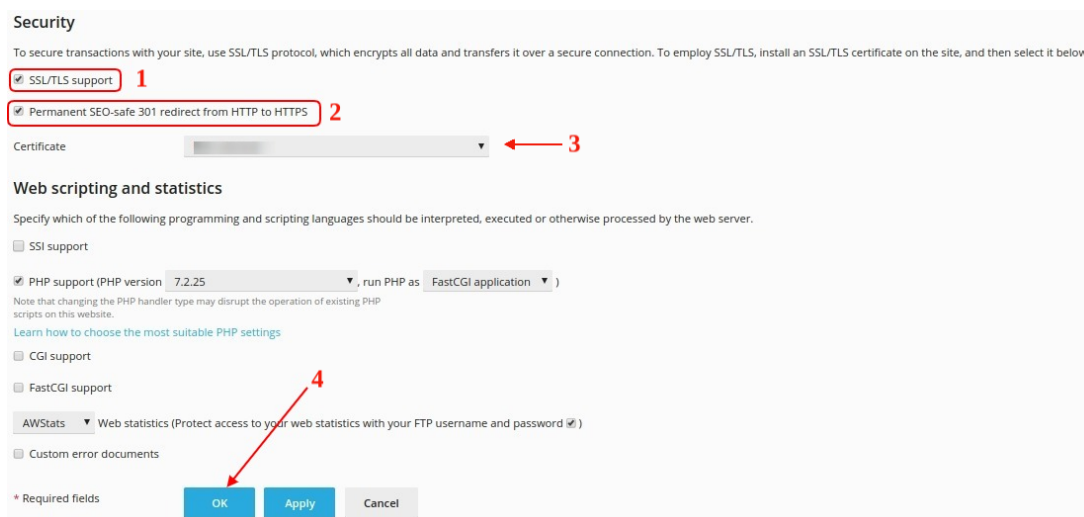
Security

To secure transactions with your site, use SSL/TLS protocol, which encrypts all data and transfers it over a secure connection. To employ SSL/TLS, install an SSL/TLS certificate on the site, and then select it below

SSL/TLS support 1

Permanent SEO-safe 301 redirect from HTTP to HTTPS 2

Certificate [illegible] 3

Web scripting and statistics

Specify which of the following programming and scripting languages should be interpreted, executed or otherwise processed by the web server.

SSI support

PHP support (PHP version 7.2.25, run PHP as FastCGI application )

Note that changing the PHP handler type may disrupt the operation of existing PHP scripts on this website.

Learn how to choose the most suitable PHP settings

CGI support

FastCGI support

4

AWStats Web statistics (Protect access to your web statistics with your FTP username and password )

Custom error documents

* Required fields

OK Apply Cancel